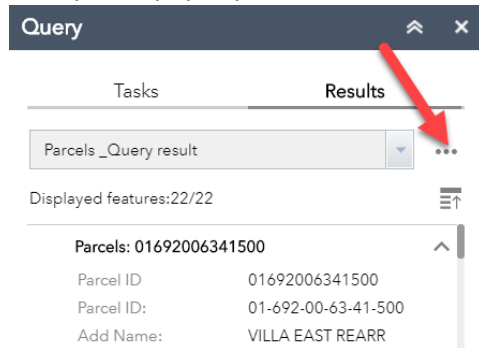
Query

Tasks

Results

Parcels _Query result

Displayed features:22/22

Parcels: 01692006341500

| | |
|---|---|
| Parcel ID | 01692006341500 |
| Parcel ID: | 01-692-00-63-41-500 |
| Add Name: | VILLA EAST REARR |